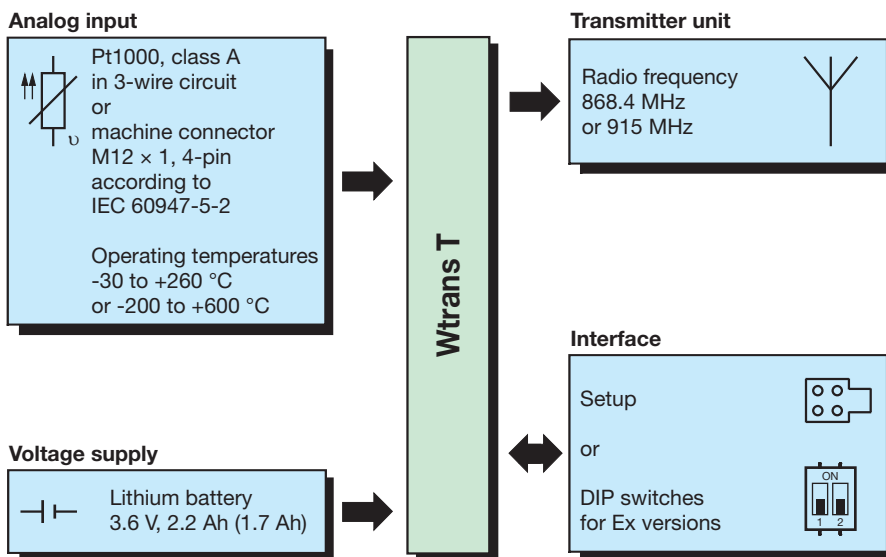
Analog input

υ

Pt1000, class A in 3-wire circuit or machine connector M12 × 1, 4-pin according to IEC 60947-5-2

Operating temperatures -30 to +260 °C or -200 to +600 °C

Wtrans T

Transmitter unit

Radio frequency 868.4 MHz or 915 MHz

Interface

Setup

or

DIP switches for Ex versions

ON
1 2

Voltage supply

Lithium battery 3.6 V, 2.2 Ah (1.7 Ah)